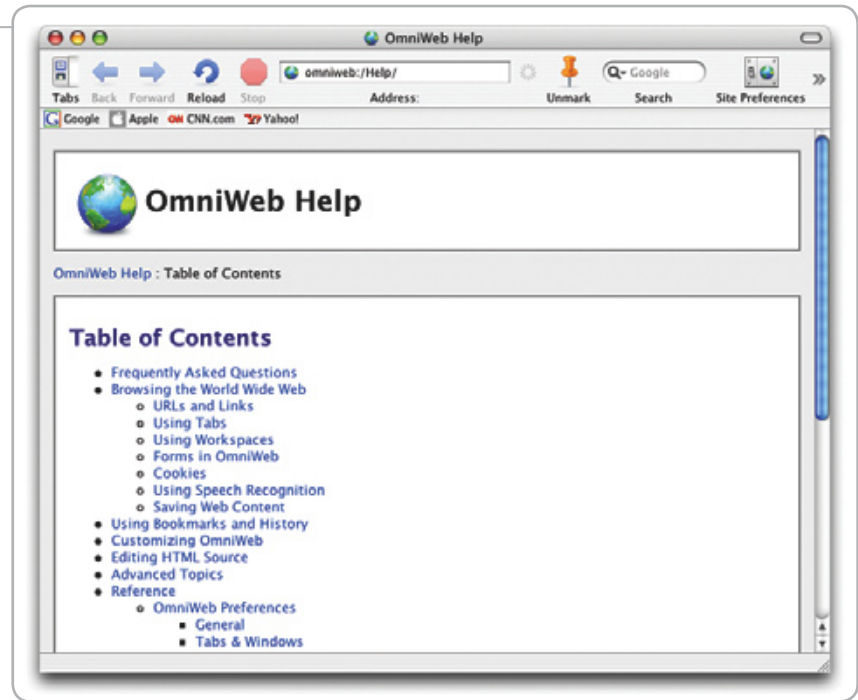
OmniWeb Help

Tabs Back Forward Reload Stop

omniweb:/Help/

Address:

Unmark

Google

Search

Site Preferences

Google Apple CNN.com Yahoo!

OmniWeb Help

OmniWeb Help : Table of Contents

Table of Contents

- Frequently Asked Questions
- Browsing the World Wide Web
  - URLs and Links
  - Using Tabs
  - Using Workspaces
  - Forms in OmniWeb
  - Cookies
  - Using Speech Recognition
  - Saving Web Content
- Using Bookmarks and History
- Customizing OmniWeb
- Editing HTML Source
- Advanced Topics
- Reference
  - OmniWeb Preferences
    - General
    - Tabs & Windows